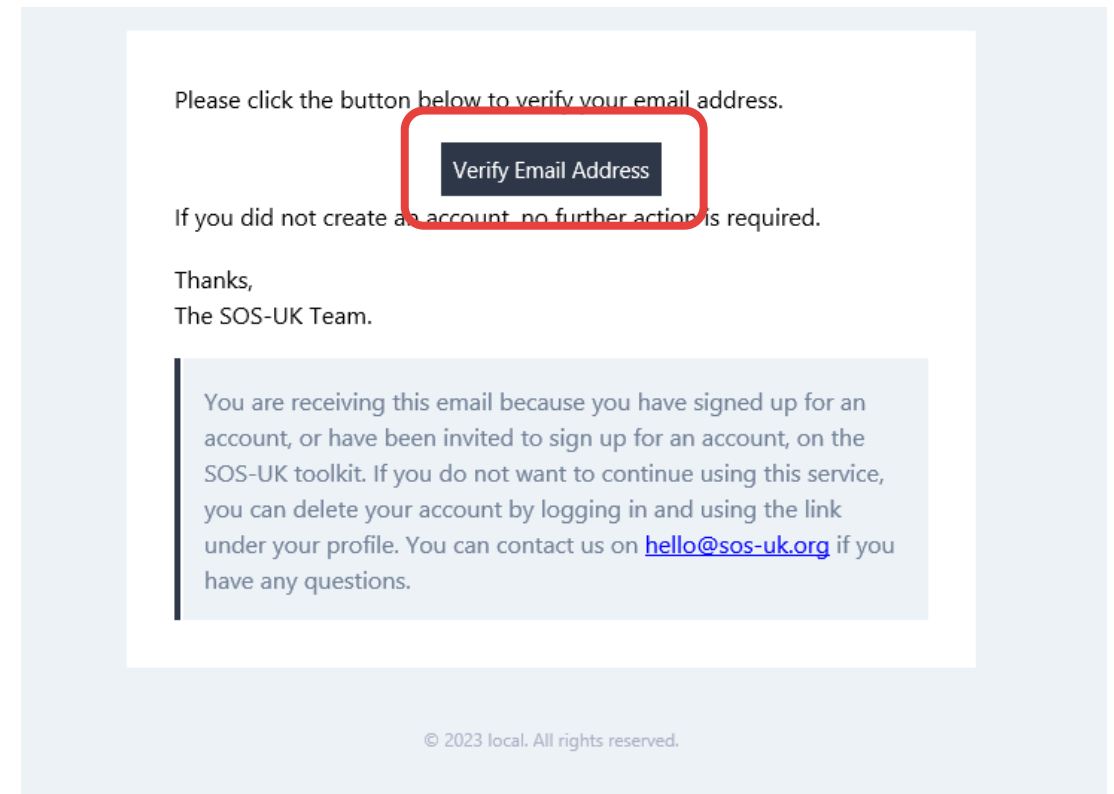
Please click the button below to verify your email address.

Verify Email Address

If you did not create an account, no further action is required.

Thanks,
The SOS-UK Team.

You are receiving this email because you have signed up for an account, or have been invited to sign up for an account, on the SOS-UK toolkit. If you do not want to continue using this service, you can delete your account by logging in and using the link under your profile. You can contact us on hello@sos-uk.org if you have any questions.

© 2023 local. All rights reserved.